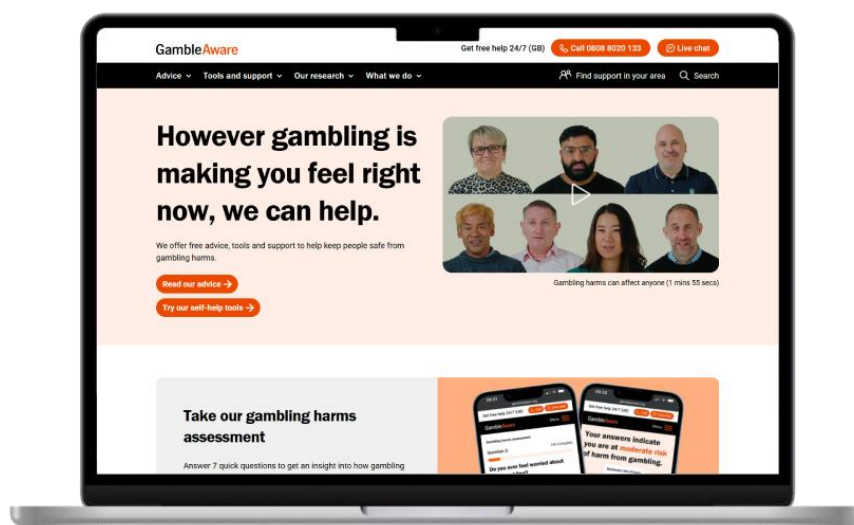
GambleAware

Get free help 24/7 (GB) Call 0808 8020 133 Live chat

Advice Tools and support Our research What we do Find support in your area Search

However gambling is making you feel right now, we can help.

We offer free advice, tools and support to help keep people safe from gambling harms.

Read our advice →

Try our self-help tools →

Gambling harms can affect anyone (1 mins 55 secs)

Take our gambling harms assessment

Answer 7 quick questions to get an insight into how gambling

Your answers indicate you are at moderate risk of harm from gambling.

Do you ever feel worried about